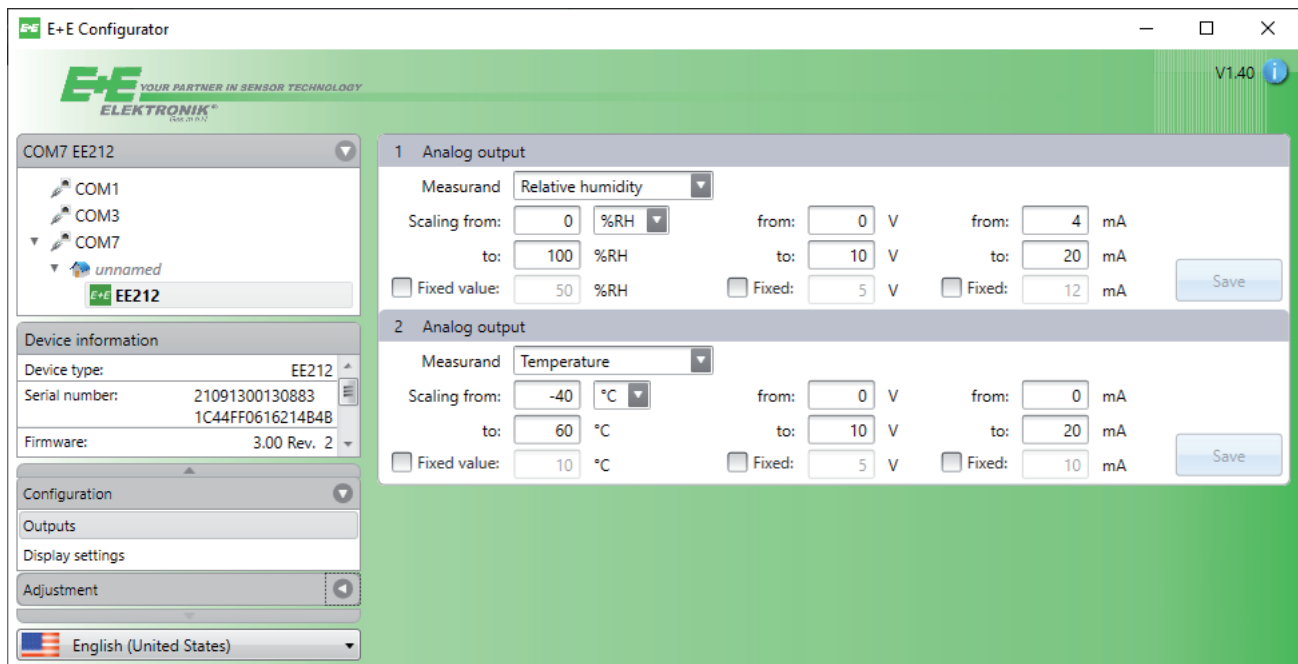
E+E Configurator

E+E YOUR PARTNER IN SENSOR TECHNOLOGY ELEKTRONIK®

V1.40

COM7 EE212

COM1
COM3
COM7
unnamed
EE212

Device information

Device type: EE212
Serial number: 21091300130883 1C44FF0616214B4B
Firmware: 3.00 Rev. 2

Configuration
Outputs
Display settings
Adjustment

English (United States)

1 Analog output

Measurand Relative humidity
Scaling from: 0 %RH from: 0 V from: 4 mA
to: 100 %RH to: 10 V to: 20 mA
Fixed value: 50 %RH Fixed: 5 V Fixed: 12 mA
Save

2 Analog output

Measurand Temperature
Scaling from: -40 °C from: 0 V from: 0 mA
to: 60 °C to: 10 V to: 20 mA
Fixed value: 10 °C Fixed: 5 V Fixed: 10 mA
Save